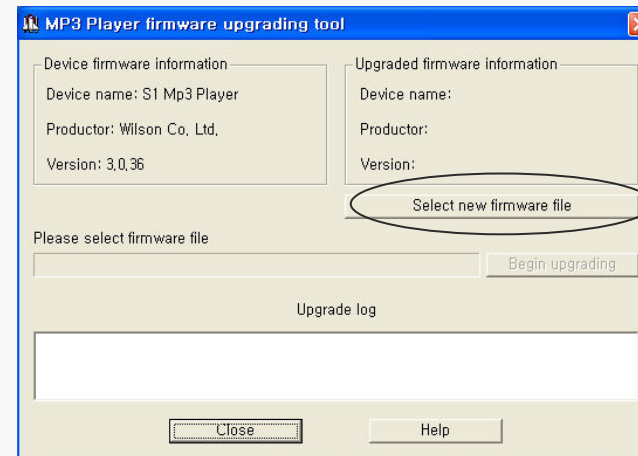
MP3 Player firmware upgrading tool

Device firmware information

Device name: S1 Mp3 Player

Productor: Wilson Co. Ltd.

Version: 3.0.36

Upgraded firmware information

Device name:

Productor:

Version:

Select new firmware file

Please select firmware file

Begin upgrading

Upgrade log

Close

Help